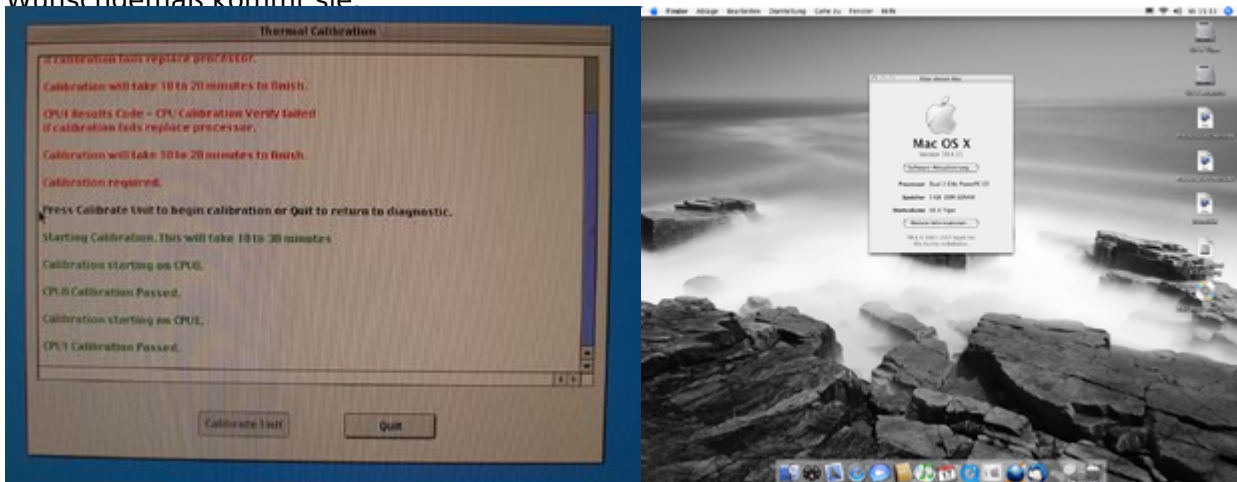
wunschgemäß kommt sie.

Thermal Calibration

If calibration fails replace processor.

Calibration will take 10 to 20 minutes to finish.

CPU1 Results Code - CPU Calibration Verify failed
If calibration fails replace processor.

Calibration will take 10 to 20 minutes to finish.

Calibration required.

Press Calibrate Unit to begin calibration or Quit to return to diagnostic.

Starting Calibration. This will take 10 to 30 minutes

Calibration starting on CPU0.

CPU0 Calibration Passed.

Calibration starting on CPU1.

CPU1 Calibration Passed.

Calibrate Unit

Quit

Finder Ablage Bearbeiten Darstellung Gehe zu Fenster Hilfe

Über diesen Mac

Mac OS X

Version 10.4.11

Software-Aktualisierung...

Prozessor Dual 2 GHz PowerPC G5

Speicher 1 GB DDR SDRAM

Startvolume OS X Tiger

Weitere Informationen...

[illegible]